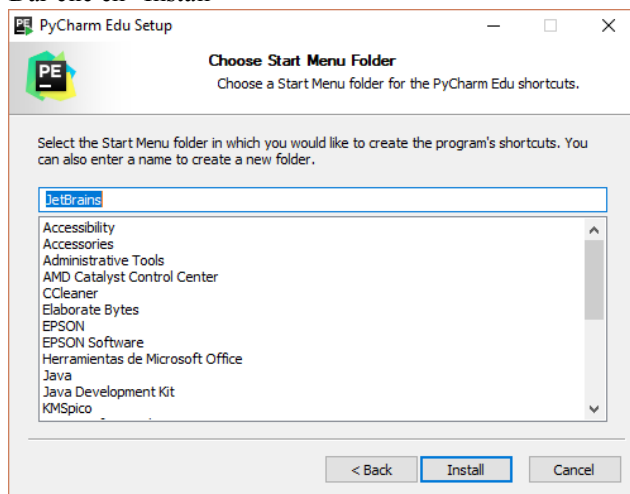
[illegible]

PE PyCharm Edu Setup

Choose Start Menu Folder

Choose a Start Menu folder for the PyCharm Edu shortcuts.

Select the Start Menu folder in which you would like to create the program's shortcuts. You can also enter a name to create a new folder.

JetBrains

Accessibility
Accessories
Administrative Tools
AMD Catalyst Control Center
CCleaner
Elaborate Bytes
EPSON
EPSON Software
Herramientas de Microsoft Office
Java
Java Development Kit
KMSpico

< Back Install Cancel